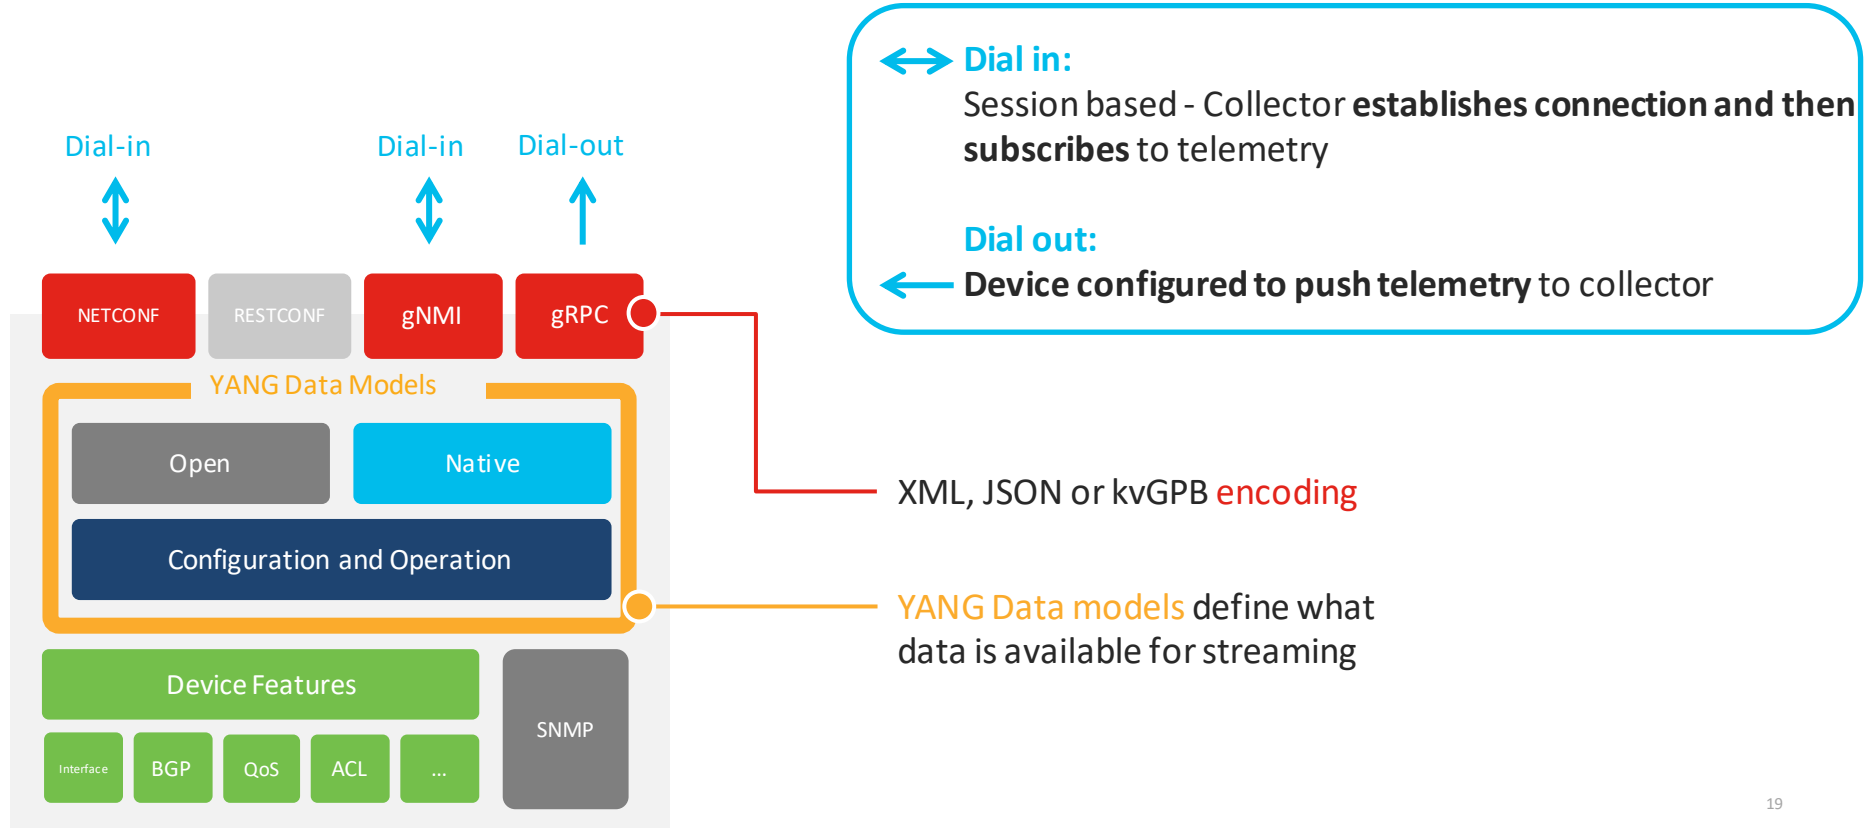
Dial-in

Dial-in

Dial-out

NETCONF

RESTCONF

gNMI

gRPC

YANG Data Models

Open

Native

Configuration and Operation

Device Features

Interface

BGP

QoS

ACL

...

SNMP

Dial in:
Session based - Collector **establishes connection and then subscribes** to telemetry

Dial out:
**Device configured to push telemetry** to collector

XML, JSON or kvGPB encoding

YANG Data models define what data is available for streaming

19